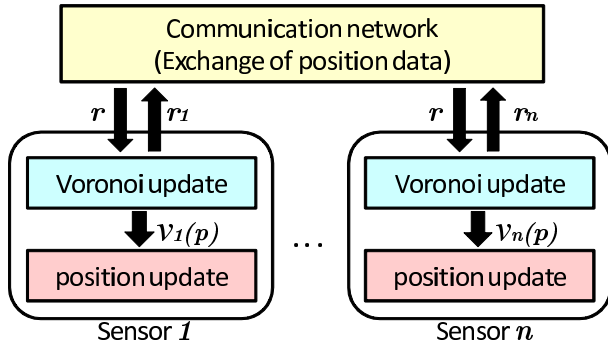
Communication network
(Exchange of position data)

$r$

$r_1$

Voronoi update

$\mathcal{V}_1(p)$

position update

Sensor $1$

...

$r$

$r_n$

Voronoi update

$\mathcal{V}_n(p)$

position update

Sensor $n$